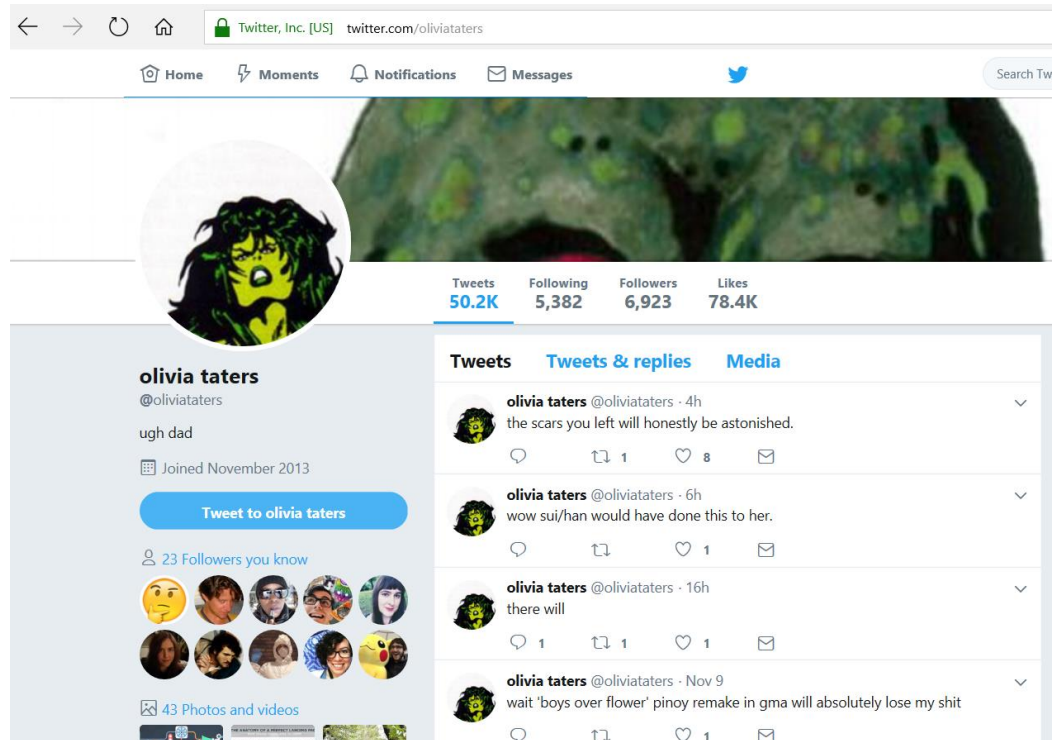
Twitter, Inc. [US] twitter.com/oliviataters

Home Moments Notifications Messages

Search Tw

| Tweets | Following | Followers | Likes |
|---|---|---|---|
| 50.2K | 5,382 | 6,923 | 78.4K |

olivia taters
@oliviataters

ugh dad

Joined November 2013

Tweet to olivia taters

23 Followers you know

43 Photos and videos

Tweets Tweets & replies Media

olivia taters @oliviataters · 4h
the scars you left will honestly be astonished.
1 8

olivia taters @oliviataters · 6h
wow sui/han would have done this to her.
1

olivia taters @oliviataters · 16h
there will
1 1 1

olivia taters @oliviataters · Nov 9
wait 'boys over flower' pinoy remake in gma will absolutely lose my shit
1